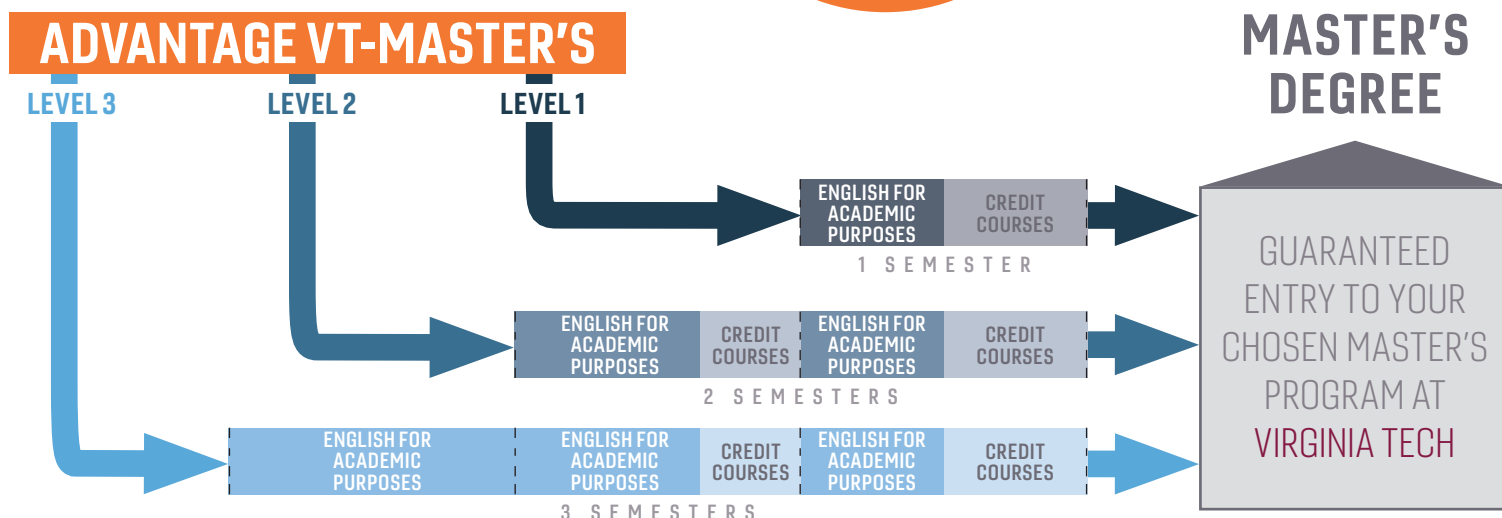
ADVANTAGE VT-MASTER'S

LEVEL 3

LEVEL 2

LEVEL 1

MASTER'S DEGREE

ENGLISH FOR ACADEMIC PURPOSES

CREDIT COURSES

1 SEMESTER

ENGLISH FOR ACADEMIC PURPOSES

CREDIT COURSES

ENGLISH FOR ACADEMIC PURPOSES

CREDIT COURSES

2 SEMESTERS

ENGLISH FOR ACADEMIC PURPOSES

ENGLISH FOR ACADEMIC PURPOSES

CREDIT COURSES

ENGLISH FOR ACADEMIC PURPOSES

CREDIT COURSES

3 SEMESTERS

GUARANTEED ENTRY TO YOUR CHOSEN MASTER'S PROGRAM AT VIRGINIA TECH